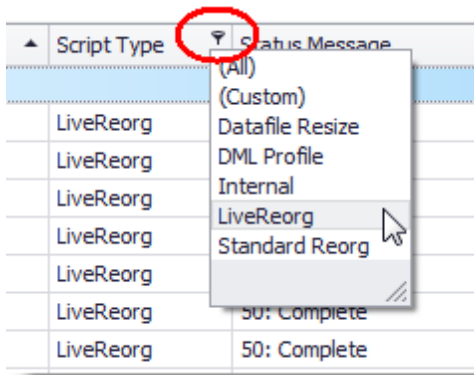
| Script Type | Status Message |
|---|---|
| LiveReorg | |
| LiveReorg | |
| LiveReorg | |
| LiveReorg | |
| LiveReorg | |
| LiveReorg | 50: Complete |
| LiveReorg | 50: Complete |

(All)
(Custom)
Datafile Resize
DML Profile
Internal
LiveReorg
Standard Reorg